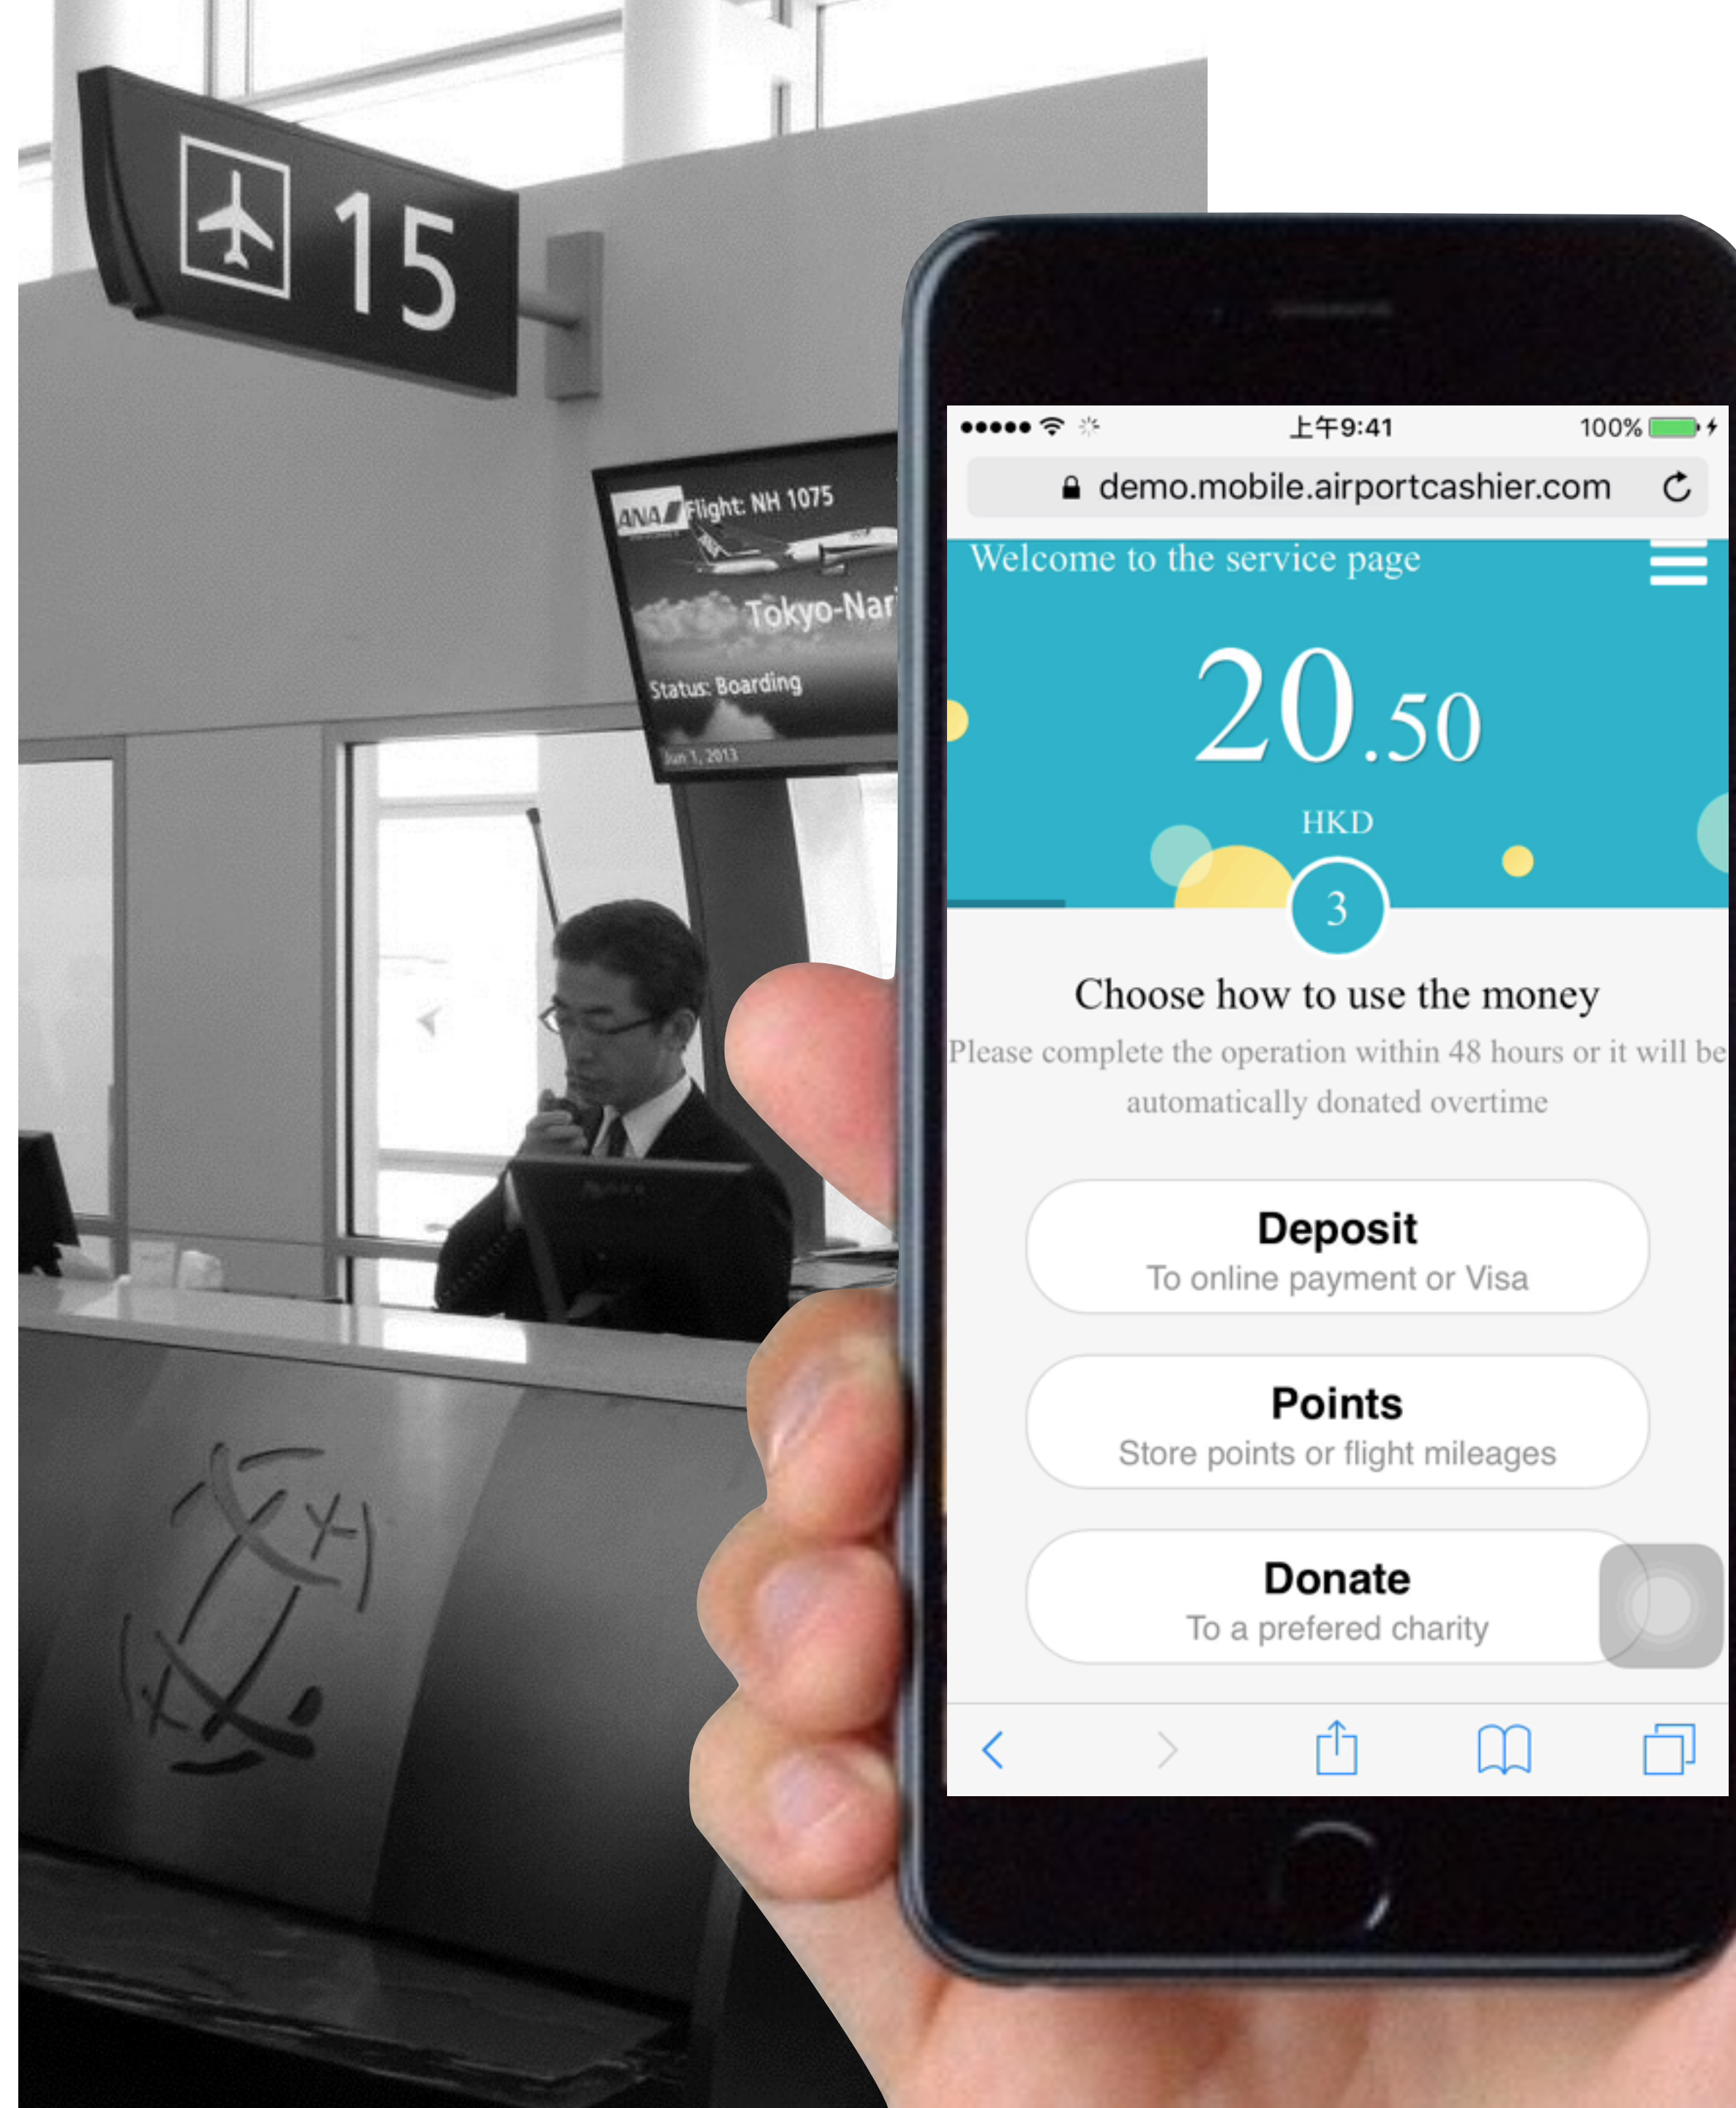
15

ANA Flight: NH 1075
Tokyo-Nar
Status: Boarding
Jun 1, 2013

上午9:41
100%
demo.mobile.airportcashier.com

Welcome to the service page

20.50
HKD

3

Choose how to use the money

Please complete the operation within 48 hours or it will be automatically donated overtime

Deposit
To online payment or Visa

Points
Store points or flight mileages

Donate
To a prefered charity